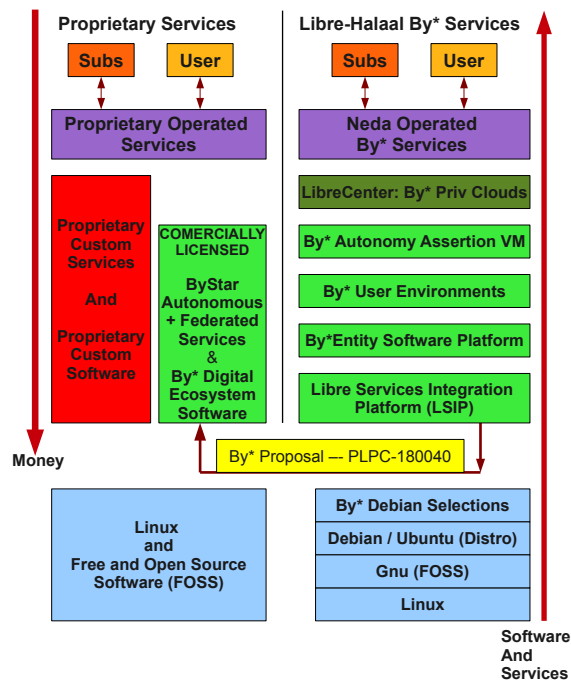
Proprietary Services

Subs

User

Proprietary Operated Services

Proprietary Custom Services

And

Proprietary Custom Software

COMERCIALLY LICENSED

ByStar Autonomous + Federated Services & By* Digital Ecosystem Software

Libre-Halaal By* Services

Subs

User

Neda Operated By* Services

LibreCenter: By* Priv Clouds

By* Autonomy Assertion VM

By* User Environments

By*Entity Software Platform

Libre Services Integration Platform (LSIP)

Money

By* Proposal --- PLPC-180040

Linux and Free and Open Source Software (FOSS)

By* Debian Selections

Debian / Ubuntu (Distro)

Gnu (FOSS)

Linux

Software And Services